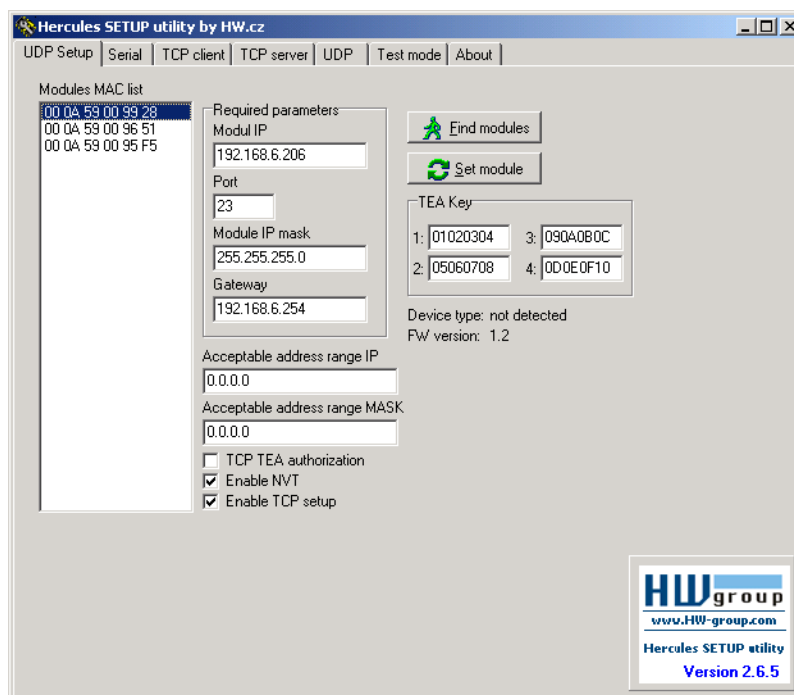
Hercules SETUP utility by HW.cz

UDP Setup | Serial | TCP client | TCP server | UDP | Test mode | About

Modules MAC list
00 0A 59 00 99 28
00 0A 59 00 96 51
00 0A 59 00 95 F5

Required parameters
Modul IP
192.168.6.206
Port
23
Module IP mask
255.255.255.0
Gateway
192.168.6.254

Find modules
Set module

TEA Key
1: 01020304
3: 090A0B0C
2: 05060708
4: 0D0E0F10

Device type: not detected
FW version: 1.2

Acceptable address range IP
0.0.0.0
Acceptable address range MASK
0.0.0.0

TCP TEA authorization
Enable NVT
Enable TCP setup

HW group
www.HW-group.com
Hercules SETUP utility
Version 2.6.5